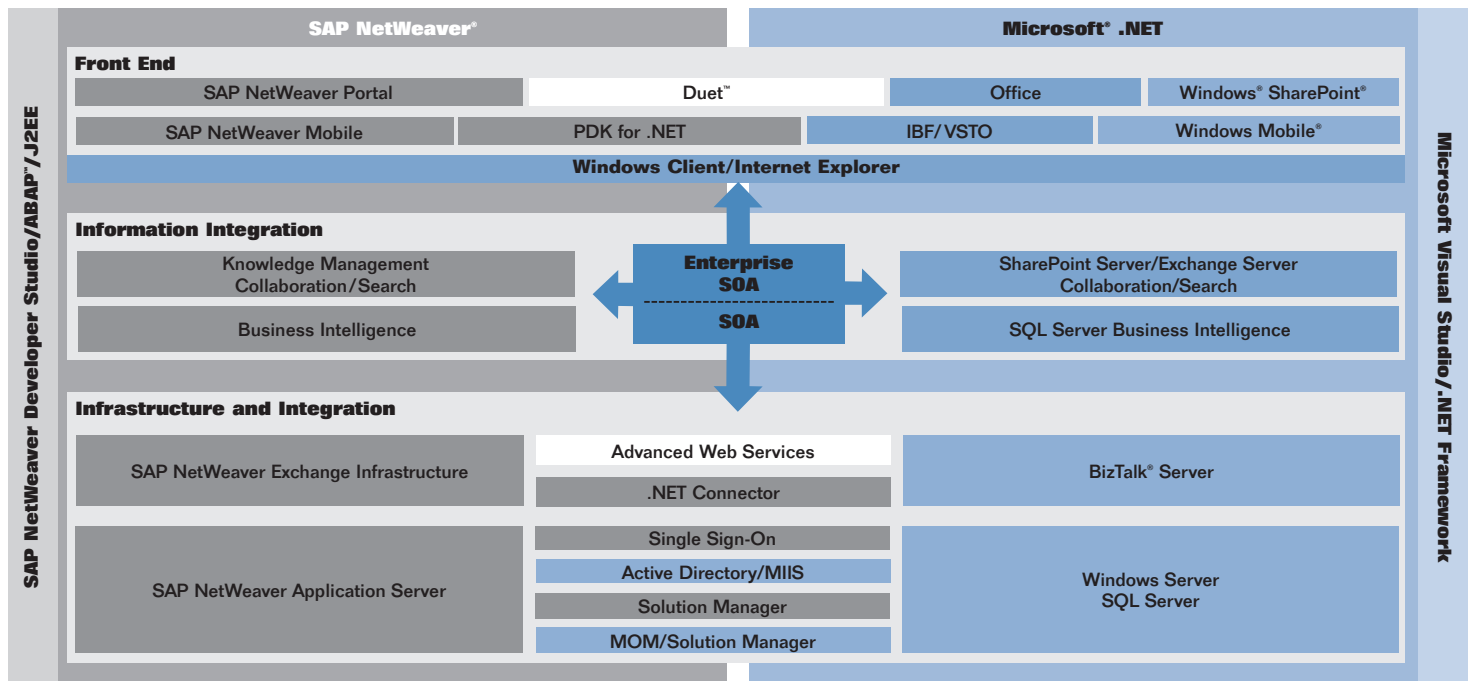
SAP NetWeaver®

Microsoft® .NET

SAP NetWeaver Developer Studio/ABAP™/J2EE

Microsoft Visual Studio/.NET Framework

Front End

SAP NetWeaver Portal

Duet™

Office

Windows® SharePoint®

SAP NetWeaver Mobile

PDK for .NET

IBF/VSTO

Windows Mobile®

Windows Client/Internet Explorer

Information Integration

Knowledge Management Collaboration/Search

Business Intelligence

Enterprise SOA

SOA

SharePoint Server/Exchange Server Collaboration/Search

SQL Server Business Intelligence

Infrastructure and Integration

SAP NetWeaver Exchange Infrastructure

Advanced Web Services

.NET Connector

BizTalk® Server

SAP NetWeaver Application Server

Single Sign-On

Active Directory/MIIS

Solution Manager

MOM/Solution Manager

Windows Server SQL Server